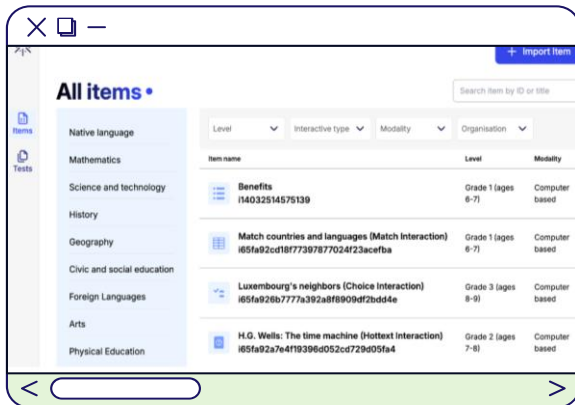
+ Import item

All items •

Search item by ID or title

Items

Tests

Native language

Mathematics

Science and technology

History

Geography

Civic and social education

Foreign Languages

Arts

Physical Education

Level

Interactive type

Modality

Organisation

| Item name | Level | Modality |
|---|---|---|
| Benefits i14032514575139 | Grade 1 (ages 6-7) | Computer based |
| Match countries and languages (Match Interaction) i65fa92cd18f77397877024f23acefba | Grade 1 (ages 6-7) | Computer based |
| Luxembourg's neighbors (Choice Interaction) i65fa926b7777a392a8f8909df2bdd4e | Grade 3 (ages 8-9) | Computer based |
| H.G. Wells: The time machine (Hottext Interaction) i65fa92a7e4f19396d052cd729d05fa4 | Grade 2 (ages 7-8) | Computer based |